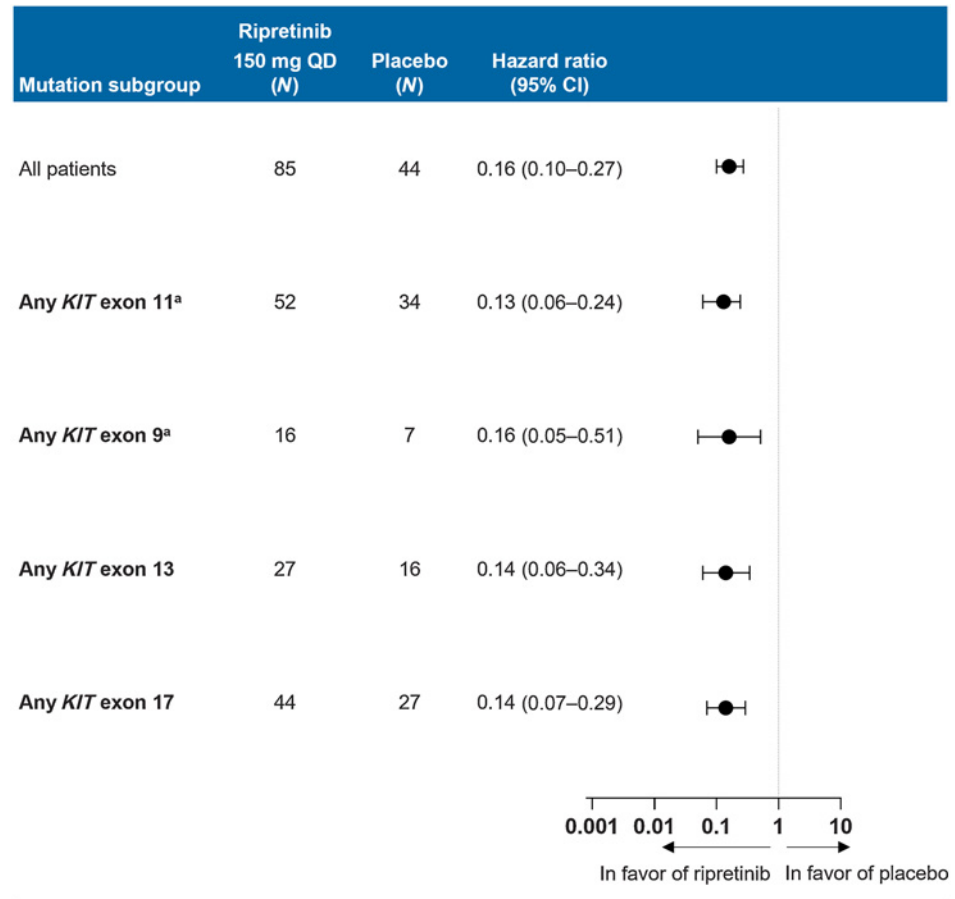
| Mutation subgroup | Ripretinib 150 mg QD (*N*) | Placebo (*N*) | Hazard ratio (95% CI) |
|---|---|---|---|
| All patients | 85 | 44 | 0.16 (0.10–0.27) |
| Any *KIT* exon 11$^a$ | 52 | 34 | 0.13 (0.06–0.24) |
| Any *KIT* exon 9$^a$ | 16 | 7 | 0.16 (0.05–0.51) |
| Any *KIT* exon 13 | 27 | 16 | 0.14 (0.06–0.34) |
| Any *KIT* exon 17 | 44 | 27 | 0.14 (0.07–0.29) |

0.001 0.01 0.1 1 10

In favor of ripretinib In favor of placebo